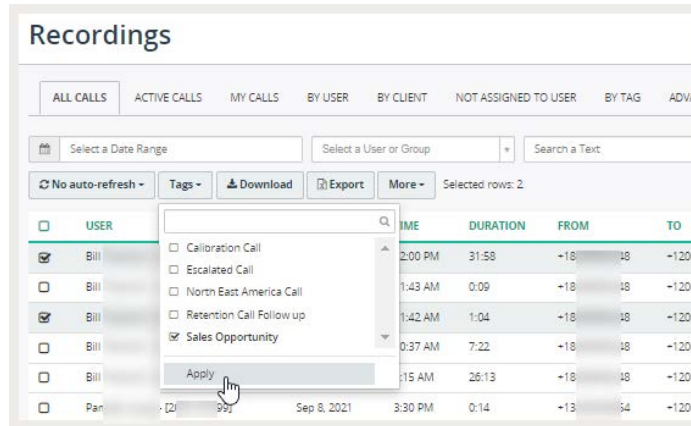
Recordings

ALL CALLS | ACTIVE CALLS | MY CALLS | BY USER | BY CLIENT | NOT ASSIGNED TO USER | BY TAG | ADV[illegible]

Select a Date Range
Select a User or Group
Search a Text

No auto-refresh | Tags | Download | Export | More | Selected rows: 2

Calibration Call
Escalated Call
North East America Call
Retention Call Follow up
Sales Opportunity
Apply

| | USER | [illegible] | TIME | DURATION | FROM | TO |
|---|---|---|---|---|---|---|
| | Bill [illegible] | | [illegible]2:00 PM | 31:58 | +18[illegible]48 | +120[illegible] |
| | Bill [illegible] | | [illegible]1:43 AM | 0:09 | +18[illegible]48 | +120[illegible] |
| | Bill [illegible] | | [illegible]1:42 AM | 1:04 | +18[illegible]48 | +120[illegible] |
| | Bill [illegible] | | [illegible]0:37 AM | 7:22 | +18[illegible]48 | +120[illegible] |
| | Bill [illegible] | | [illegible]:15 AM | 26:13 | +18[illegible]48 | +120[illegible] |
| | Pan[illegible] - [2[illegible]99] | Sep 8, 2021 | 3:30 PM | 0:14 | +13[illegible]64 | +120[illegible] |